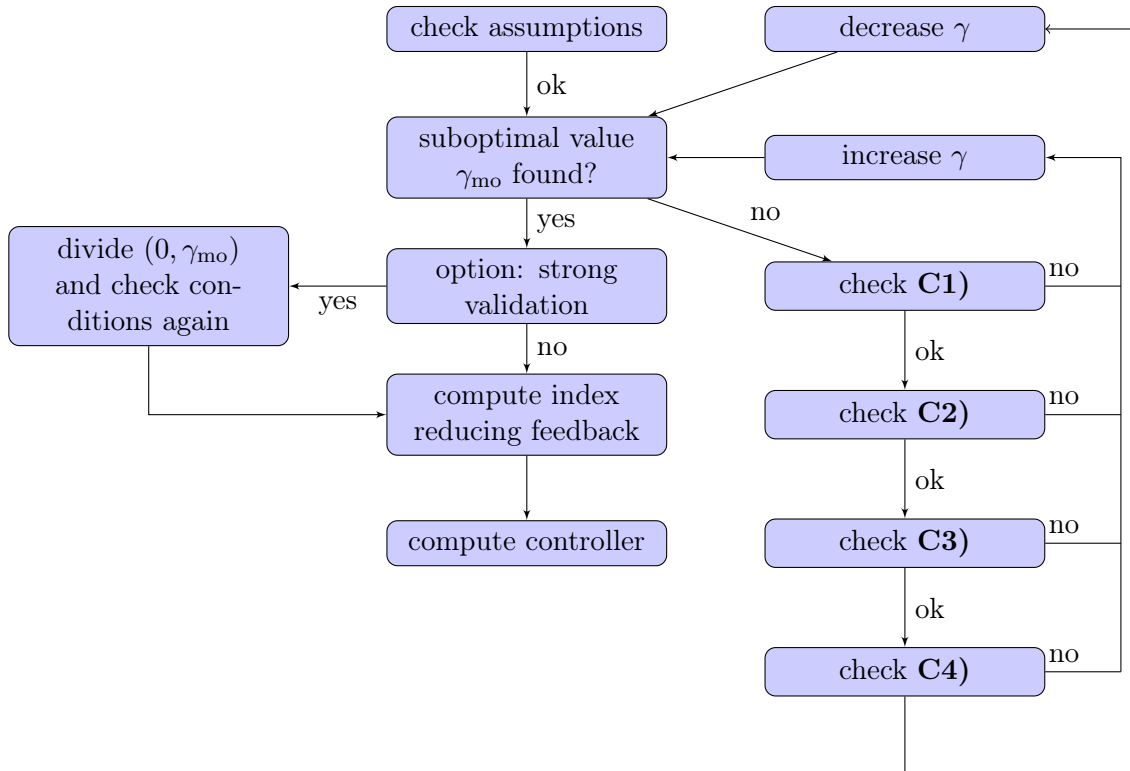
check assumptions

decrease $\gamma$

ok

suboptimal value $\gamma_{\text{mo}}$ found?

increase $\gamma$

yes

no

divide $(0, \gamma_{\text{mo}})$ and check conditions again

yes

option: strong validation

check **C1)**

no

no

ok

compute index reducing feedback

check **C2)**

no

ok

compute controller

check **C3)**

no

ok

check **C4)**

no